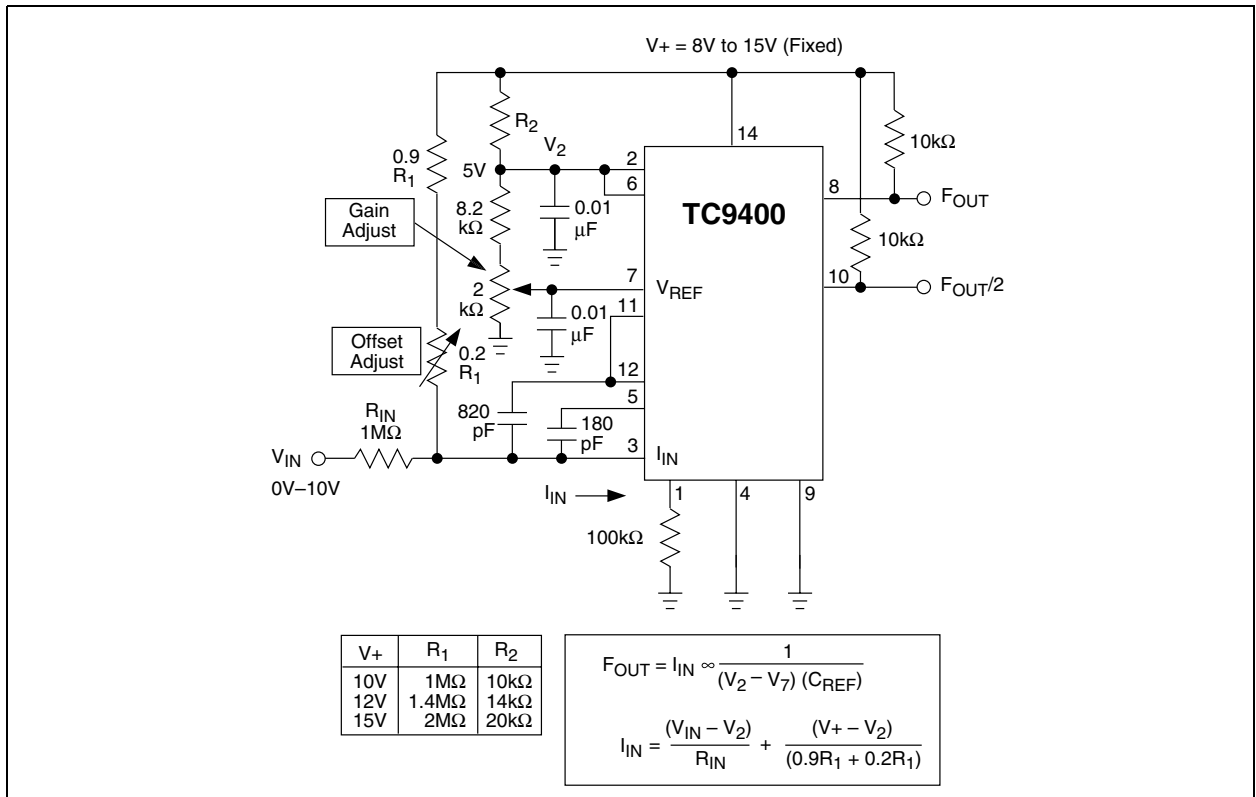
V+ = 8V to 15V (Fixed)

$R_2$

0.9
$R_1$

5V

$V_2$

2

6

14

$10k\Omega$

8

$F_{OUT}$

Gain Adjust

8.2
$k\Omega$

0.01
$\mu F$

TC9400

$10k\Omega$

7

$V_{REF}$

10

$F_{OUT}/2$

2
$k\Omega$

0.01
$\mu F$

11

Offset Adjust

0.2
$R_1$

12

$R_{IN}$
$1M\Omega$

820
pF

5

180
pF

3

$I_{IN}$

$V_{IN}$

0V–10V

$I_{IN}$

1

4

9

$100k\Omega$

| V+ | $R_1$ | $R_2$ |
|---|---|---|
| 10V | $1M\Omega$ | $10k\Omega$ |
| 12V | $1.4M\Omega$ | $14k\Omega$ |
| 15V | $2M\Omega$ | $20k\Omega$ |

$F_{OUT} = I_{IN} \propto \frac{1}{(V_2 - V_7)(C_{REF})}$

$I_{IN} = \frac{(V_{IN} - V_2)}{R_{IN}} + \frac{(V+ - V_2)}{(0.9R_1 + 0.2R_1)}$